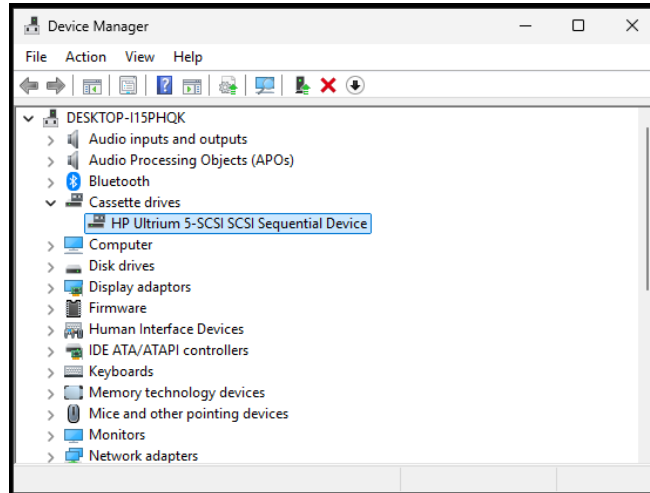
Device Manager

File Action View Help

DESKTOP-I15PHQK
Audio inputs and outputs
Audio Processing Objects (APOs)
Bluetooth
Cassette drives
HP Ultrium 5-SCSI SCSI Sequential Device
Computer
Disk drives
Display adaptors
Firmware
Human Interface Devices
IDE ATA/ATAPI controllers
Keyboards
Memory technology devices
Mice and other pointing devices
Monitors
Network adapters